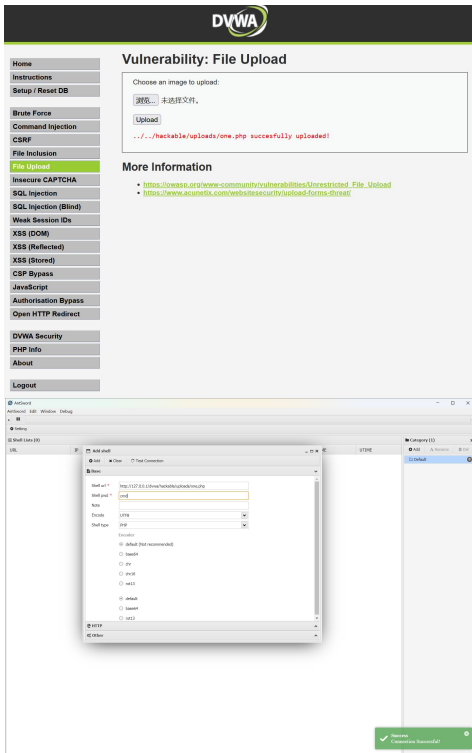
DVWA

Home
Instructions
Setup / Reset DB

Brute Force
Command Injection
CSRF
File Inclusion
File Upload
Insecure CAPTCHA
SQL Injection
SQL Injection (Blind)
Weak Session IDs
XSS (DOM)
XSS (Reflected)
XSS (Stored)
CSP Bypass
JavaScript
Authorisation Bypass
Open HTTP Redirect

DVWA Security
PHP Info
About

Logout

Vulnerability: File Upload

Choose an image to upload:

浏览... 未选择文件。

Upload

../../hackable/uploads/one.php succesfully uploaded!

More Information

• https://owasp.org/www-community/vulnerabilities/Unrestricted_File_Upload
• https://www.acunetix.com/websitesecurity/upload-forms-threat/

AntSword
AntSword Edit Window Debug

Setting

Shell Lists (0)
URL IP

Add shell
Add Clear Test Connection
Base
Shell url * http://127.0.0.1/dvwa/hackable/uploads/one.php
Shell pwd * cmd
Note
Encode UTF8
Shell type PHP
Encoder
default (Not recommend)
base64
chr
chr16
rot13
default
base64
rot13
HTTP
Other

UTIME

Category (1)
Add Rename Del
Default

Success
Connection Successful!